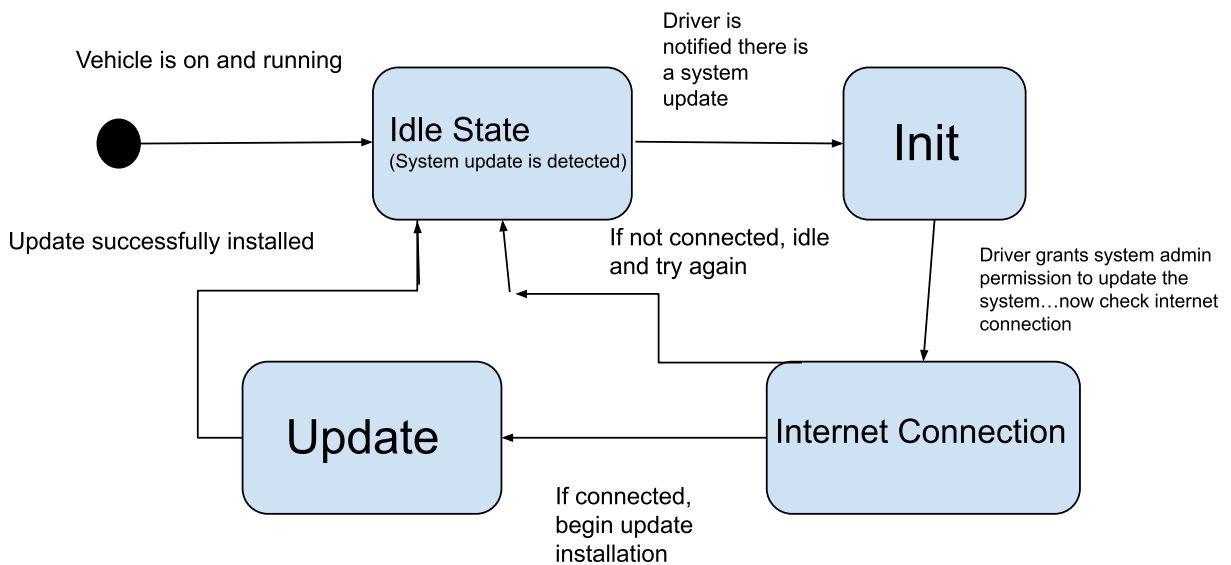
Vehicle is on and running

Idle State
(System update is detected)

Driver is notified there is a system update

Init

Update successfully installed

If not connected, idle and try again

Driver grants system admin permission to update the system…now check internet connection

Update

Internet Connection

If connected, begin update installation